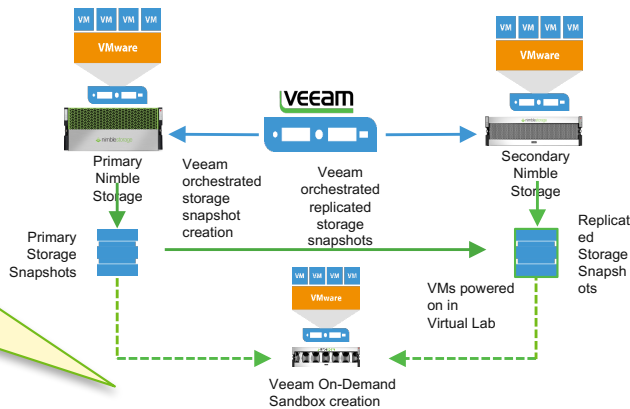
VM VM VM VM

VMware

nimblestorage

Primary Nimble Storage

VEEAM

Veeam orchestrated storage snapshot creation

Veeam orchestrated replicated storage snapshots

VM VM VM VM VM

VMware

Secondary Nimble Storage

Primary Storage Snapshots

Replicated Storage Snapshots

VM VM VM VM

VMware

VMs powered on in Virtual Lab

Veeam On-Demand Sandbox creation